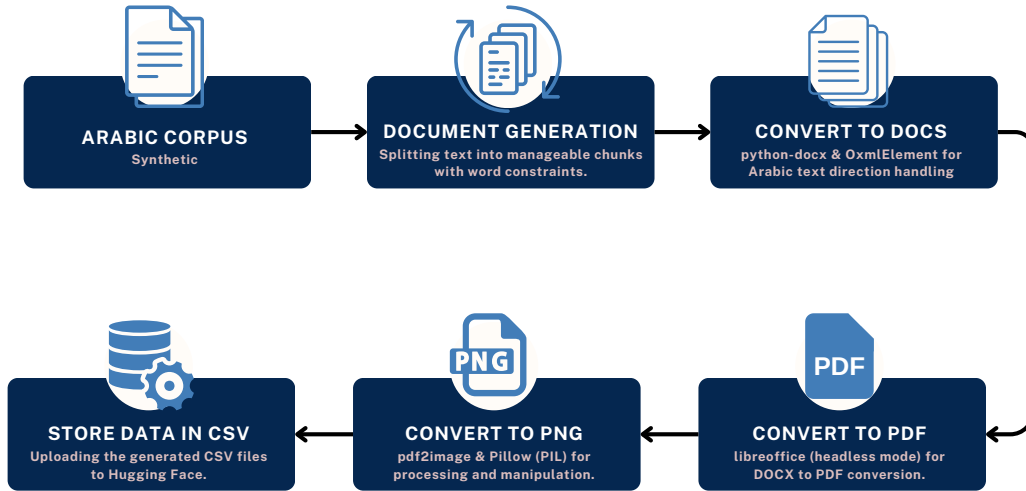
ARABIC CORPUS
Synthetic

DOCUMENT GENERATION
Splitting text into manageable chunks with word constraints.

CONVERT TO DOCS
python-docx & OxmlElement for Arabic text direction handling

PDF

CONVERT TO PDF
libreoffice (headless mode) for DOCX to PDF conversion.

PNG

CONVERT TO PNG
pdf2image & Pillow (PIL) for processing and manipulation.

STORE DATA IN CSV
Uploading the generated CSV files to Hugging Face.